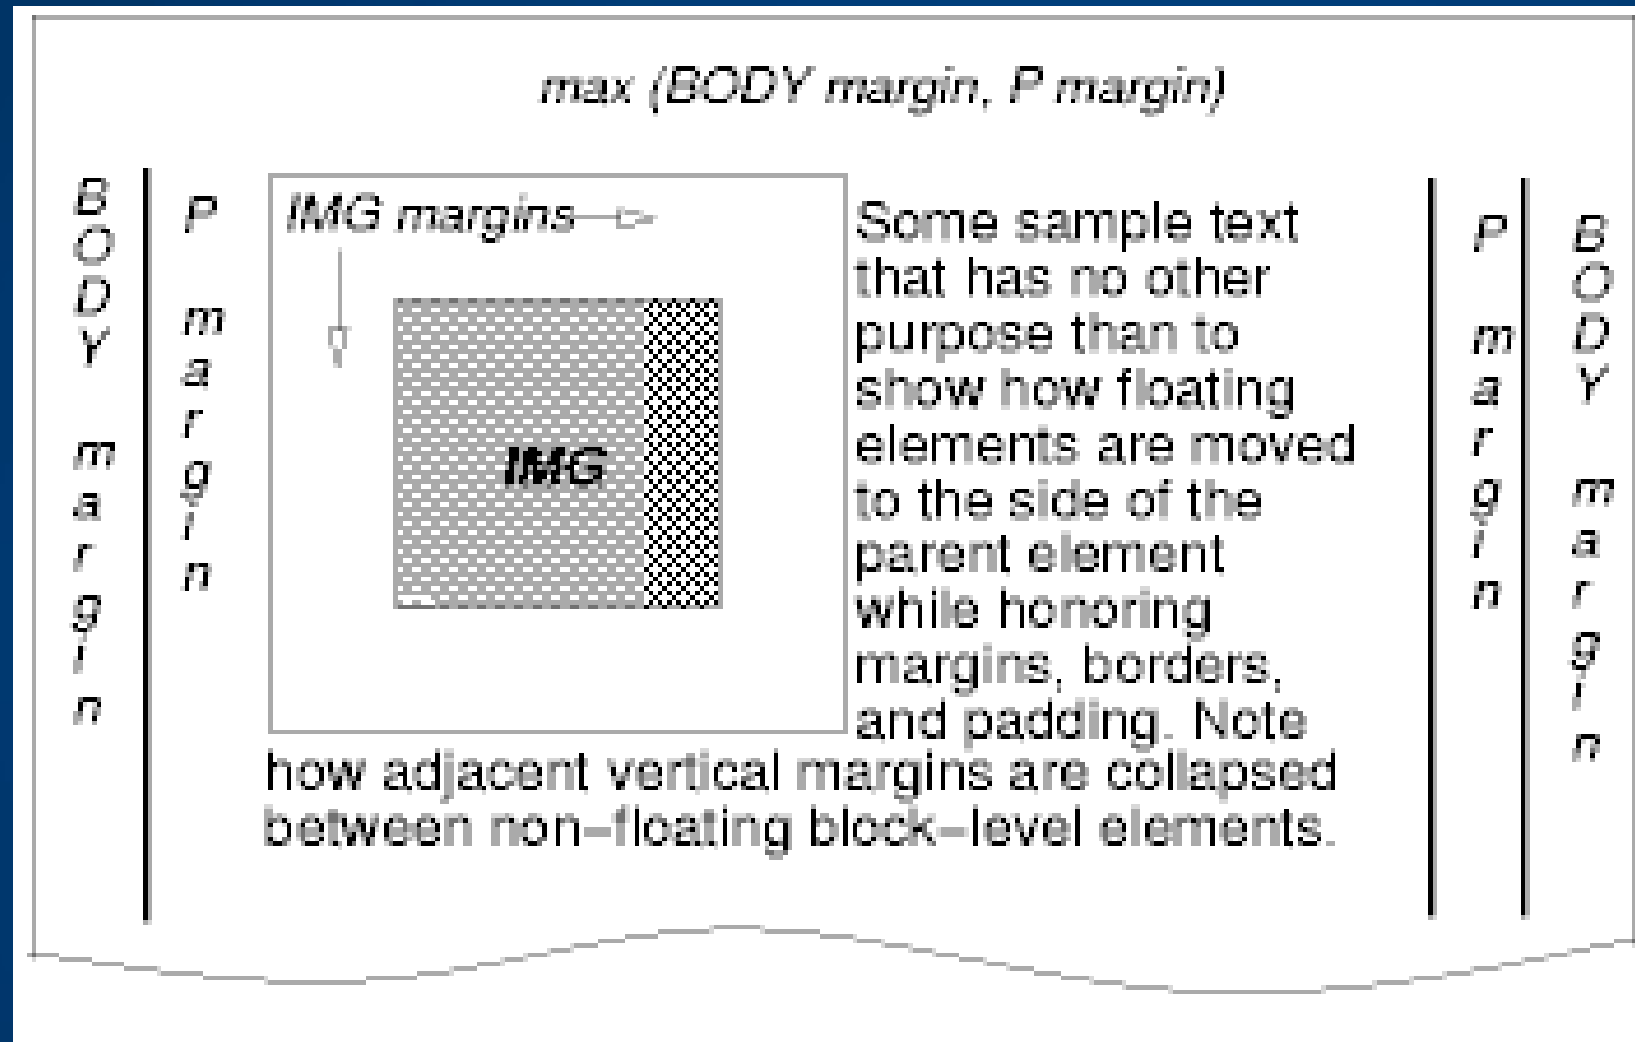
max (BODY margin, P margin)

BODY margin

P margin

IMG margins

IMG

Some sample text that has no other purpose than to show how floating elements are moved to the side of the parent element while honoring margins, borders, and padding. Note how adjacent vertical margins are collapsed between non–floating block–level elements.

P margin

BODY margin